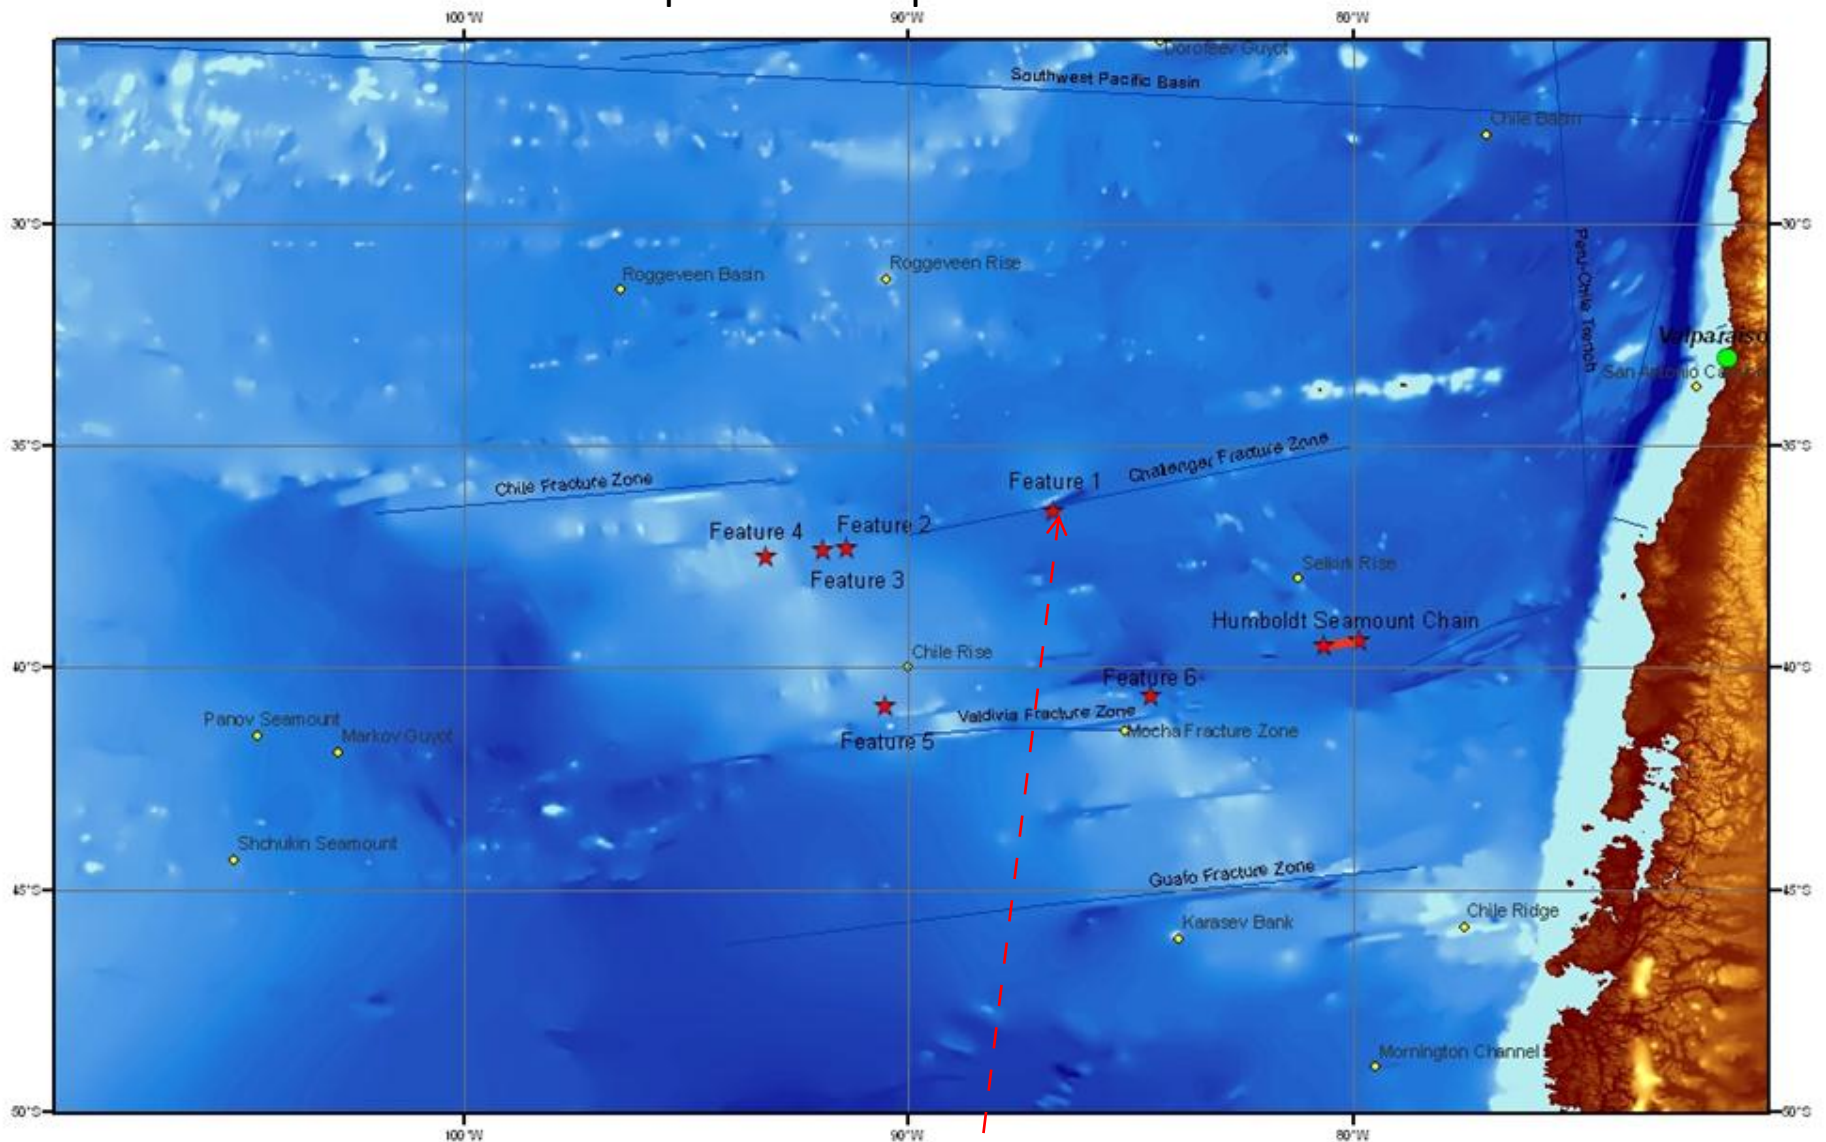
100°W 90°W 80°W

Dorofeev Guyot
Southwest Pacific Basin
Chile Basin

30°S 30°S

Roggeveen Basin
Roggeveen Rise
Peru-Chile Trench
Valparaiso
San Antonio C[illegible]

35°S 35°S

Chile Fracture Zone
Feature 1
Challenger Fracture Zone
Feature 4
Feature 2
Feature 3
Selkirk Rise
Humboldt Seamount Chain
Chile Rise

40°S 40°S

Feature 6
Panov Seamount
Valdivia Fracture Zone
Markov Guyot
Mocha Fracture Zone
Feature 5
Shchukin Seamount

45°S 45°S

Guafo Fracture Zone
Karasev Bank
Chile Ridge
Mornington Channel

50°S 50°S

100°W 90°W 80°W